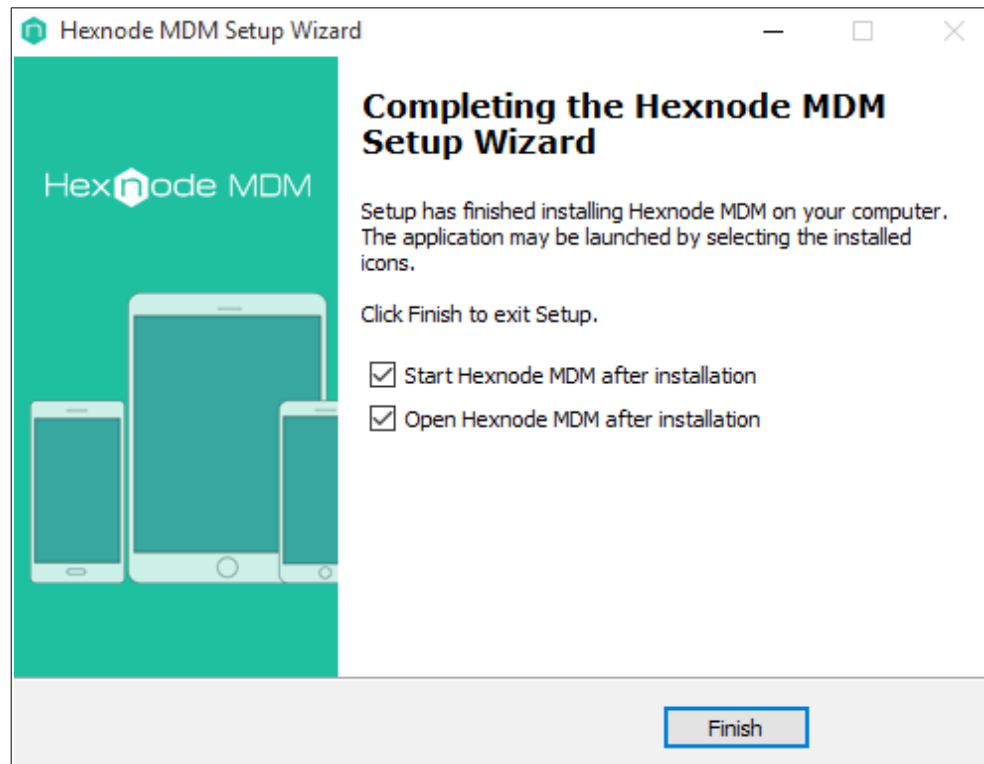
Hexnode MDM Setup Wizard

Hexnode MDM

Completing the Hexnode MDM Setup Wizard

Setup has finished installing Hexnode MDM on your computer. The application may be launched by selecting the installed icons.

Click Finish to exit Setup.

Start Hexnode MDM after installation

Open Hexnode MDM after installation

Finish